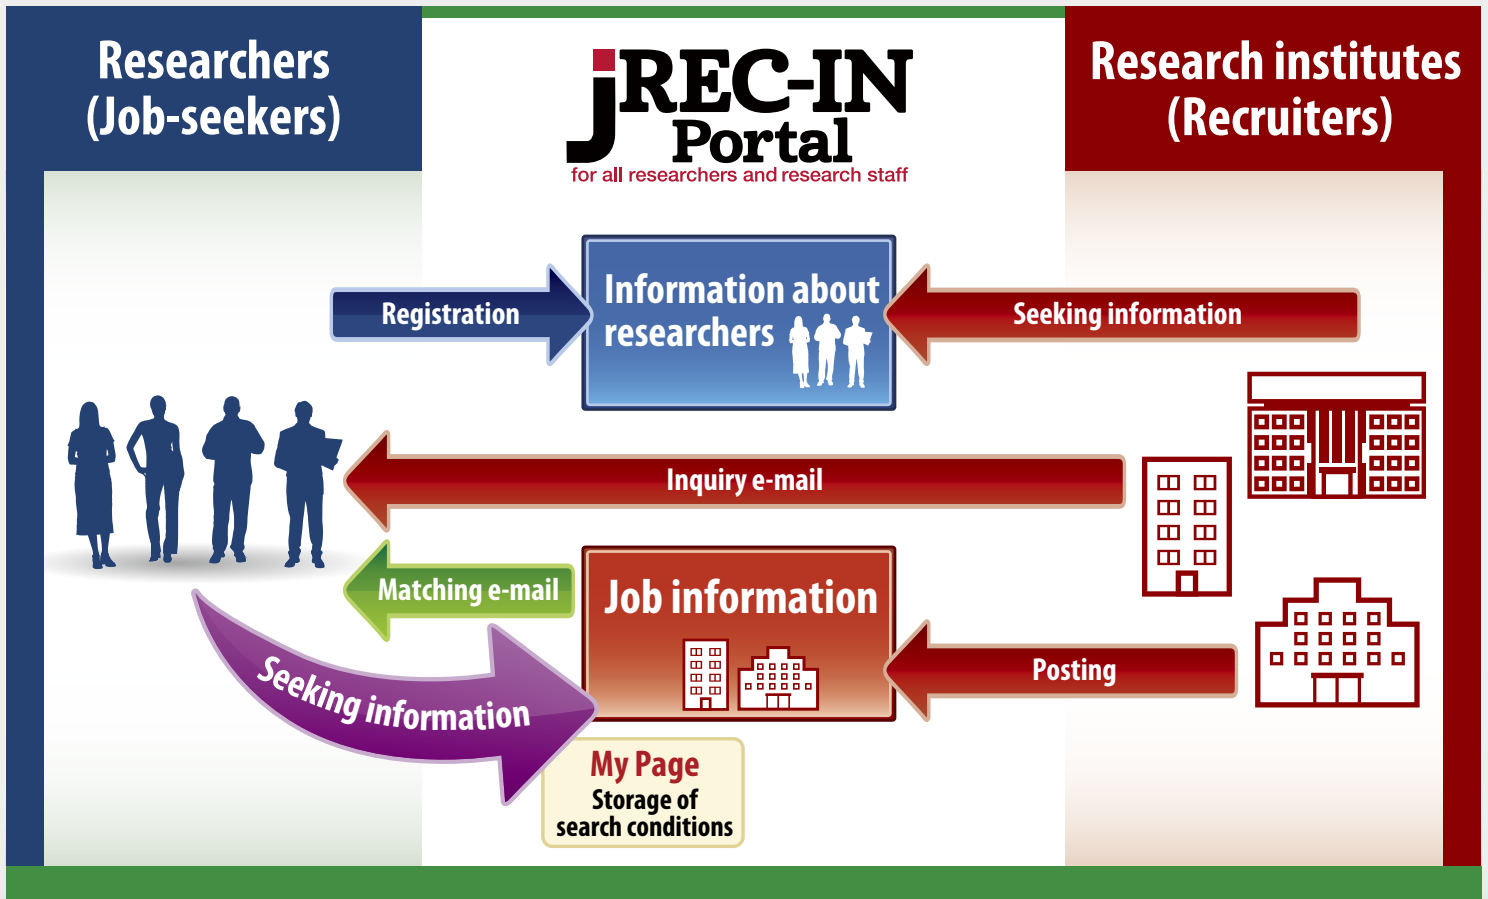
Researchers (Job-seekers)

JREC-IN Portal
for all researchers and research staff

Research institutes (Recruiters)

Registration

Information about researchers

Seeking information

Inquiry e-mail

Matching e-mail

Job information

Posting

Seeking information

My Page
Storage of search conditions